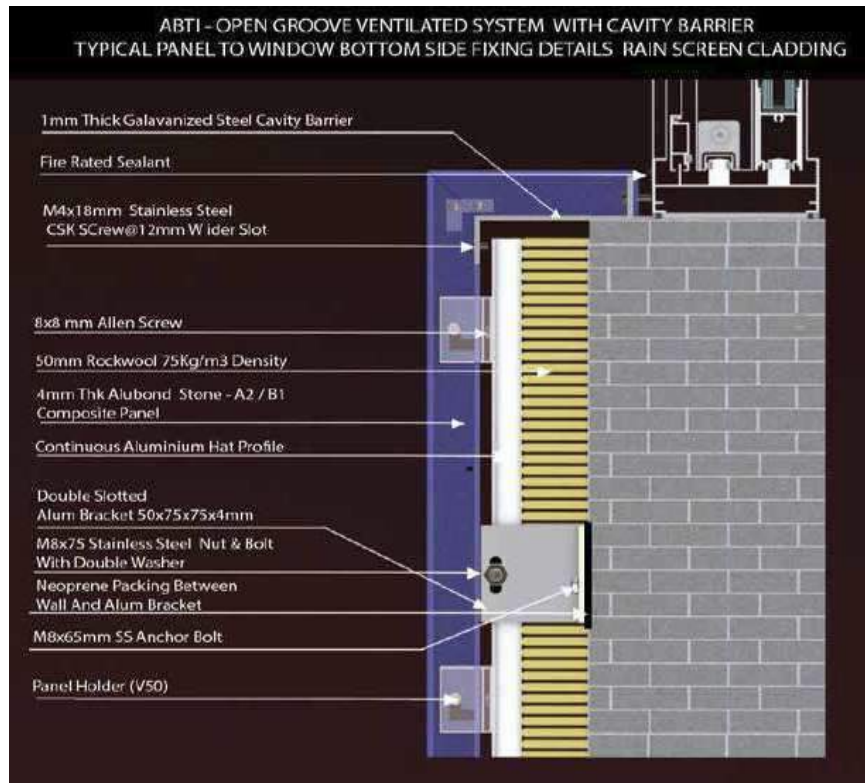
ABT1 - OPEN GROOVE VENTILATED SYSTEM WITH CAVITY BARRIER
TYPICAL PANEL TO WINDOW BOTTOM SIDE FIXING DETAILS RAIN SCREEN CLADDING

1mm Thick Galavanized Steel Cavity Barrier

Fire Rated Sealant

M4x18mm Stainless Steel
CSK SCrew@12mm W ider Slot

8x8 mm Allen Screw

50mm Rockwool 75Kg/m3 Density

4mm Thk Alubond Stone - A2 / B1
Composite Panel

Continuous Aluminium Hat Profile

Double Slotted
Alum Bracket 50x75x75x4mm

M8x75 Stainless Steel Nut & Bolt
With Double Washer

Neoprene Packing Between
Wall And Alum Bracket

M8x65mm SS Anchor Bolt

Panel Holder (V50)